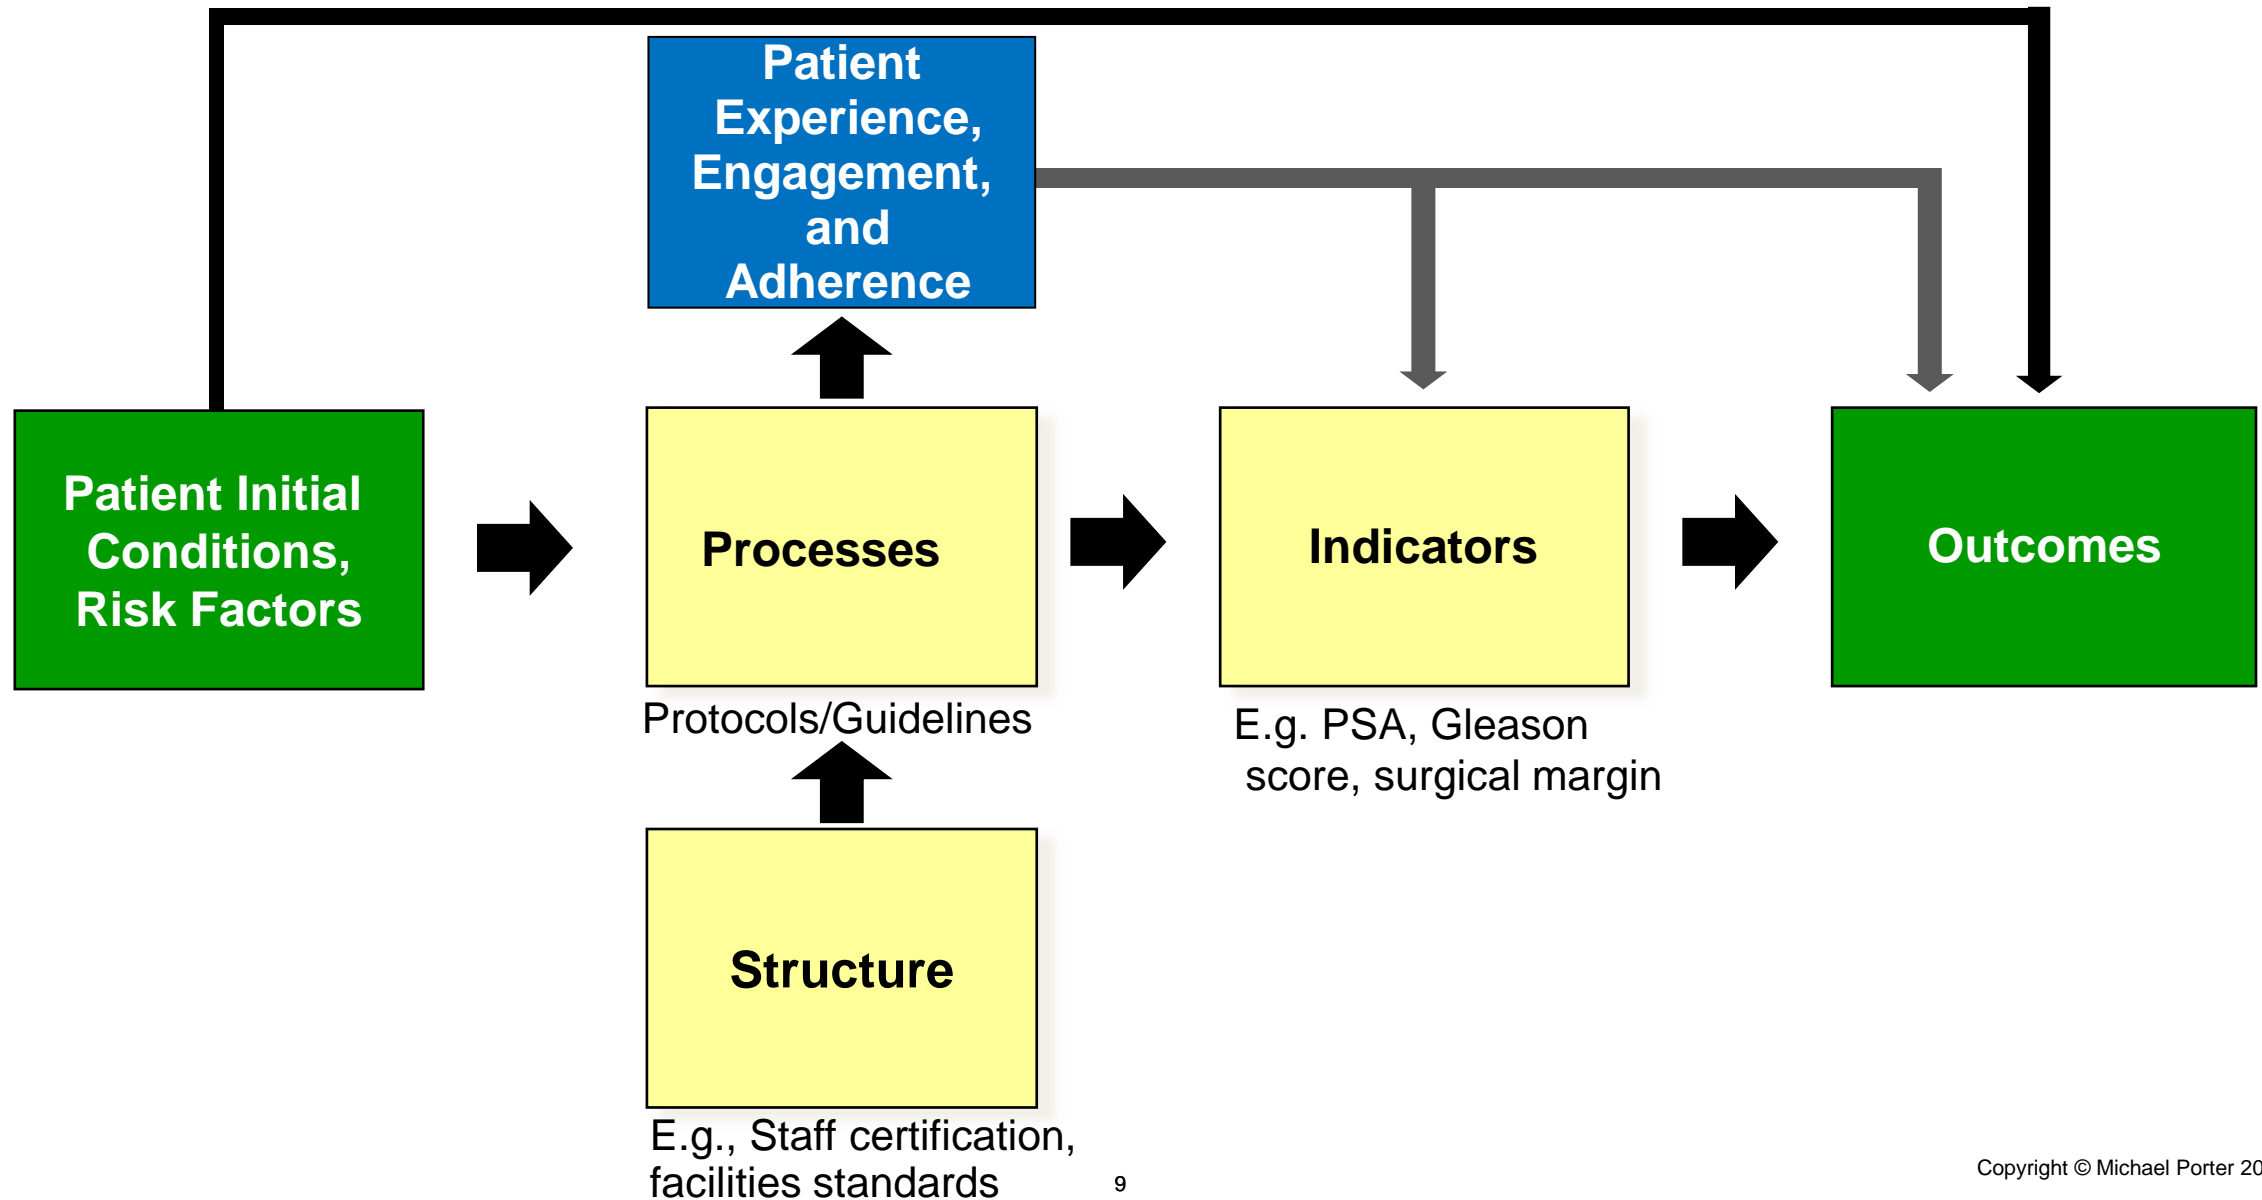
Patient Experience, Engagement, and Adherence

Patient Initial Conditions, Risk Factors

Processes

Protocols/Guidelines

Indicators

E.g. PSA, Gleason score, surgical margin

Outcomes

Structure

E.g., Staff certification, facilities standards

9

Copyright © Michael Porter 20